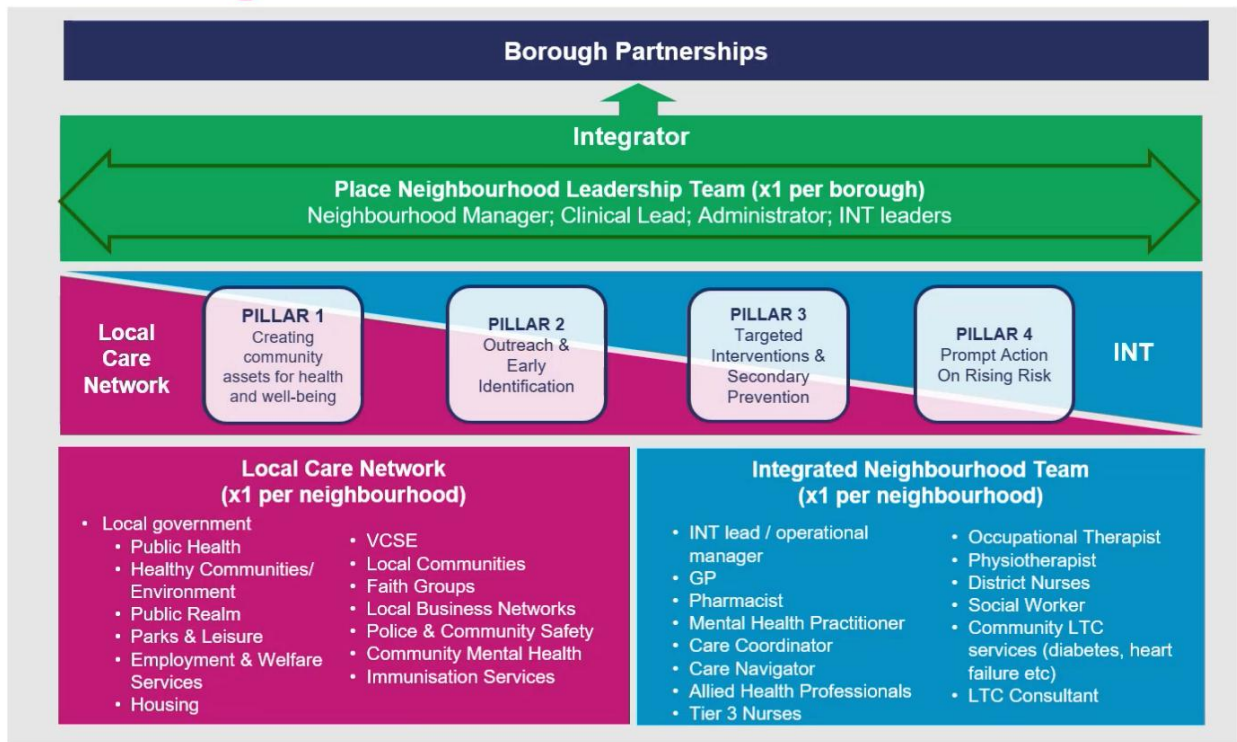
Borough Partnerships

Integrator

Place Neighbourhood Leadership Team (x1 per borough)
Neighbourhood Manager; Clinical Lead; Administrator; INT leaders

Local Care Network

PILLAR 1
Creating community assets for health and well-being

PILLAR 2
Outreach & Early Identification

PILLAR 3
Targeted Interventions & Secondary Prevention

PILLAR 4
Prompt Action On Rising Risk

INT

Local Care Network
(x1 per neighbourhood)

- Local government
  - Public Health
  - Healthy Communities/ Environment
  - Public Realm
  - Parks & Leisure
  - Employment & Welfare Services
  - Housing

- VCSE
- Local Communities
- Faith Groups
- Local Business Networks
- Police & Community Safety
- Community Mental Health
- Immunisation Services

Integrated Neighbourhood Team
(x1 per neighbourhood)

- INT lead / operational manager
- GP
- Pharmacist
- Mental Health Practitioner
- Care Coordinator
- Care Navigator
- Allied Health Professionals
- Tier 3 Nurses

- Occupational Therapist
- Physiotherapist
- District Nurses
- Social Worker
- Community LTC services (diabetes, heart failure etc)
- LTC Consultant